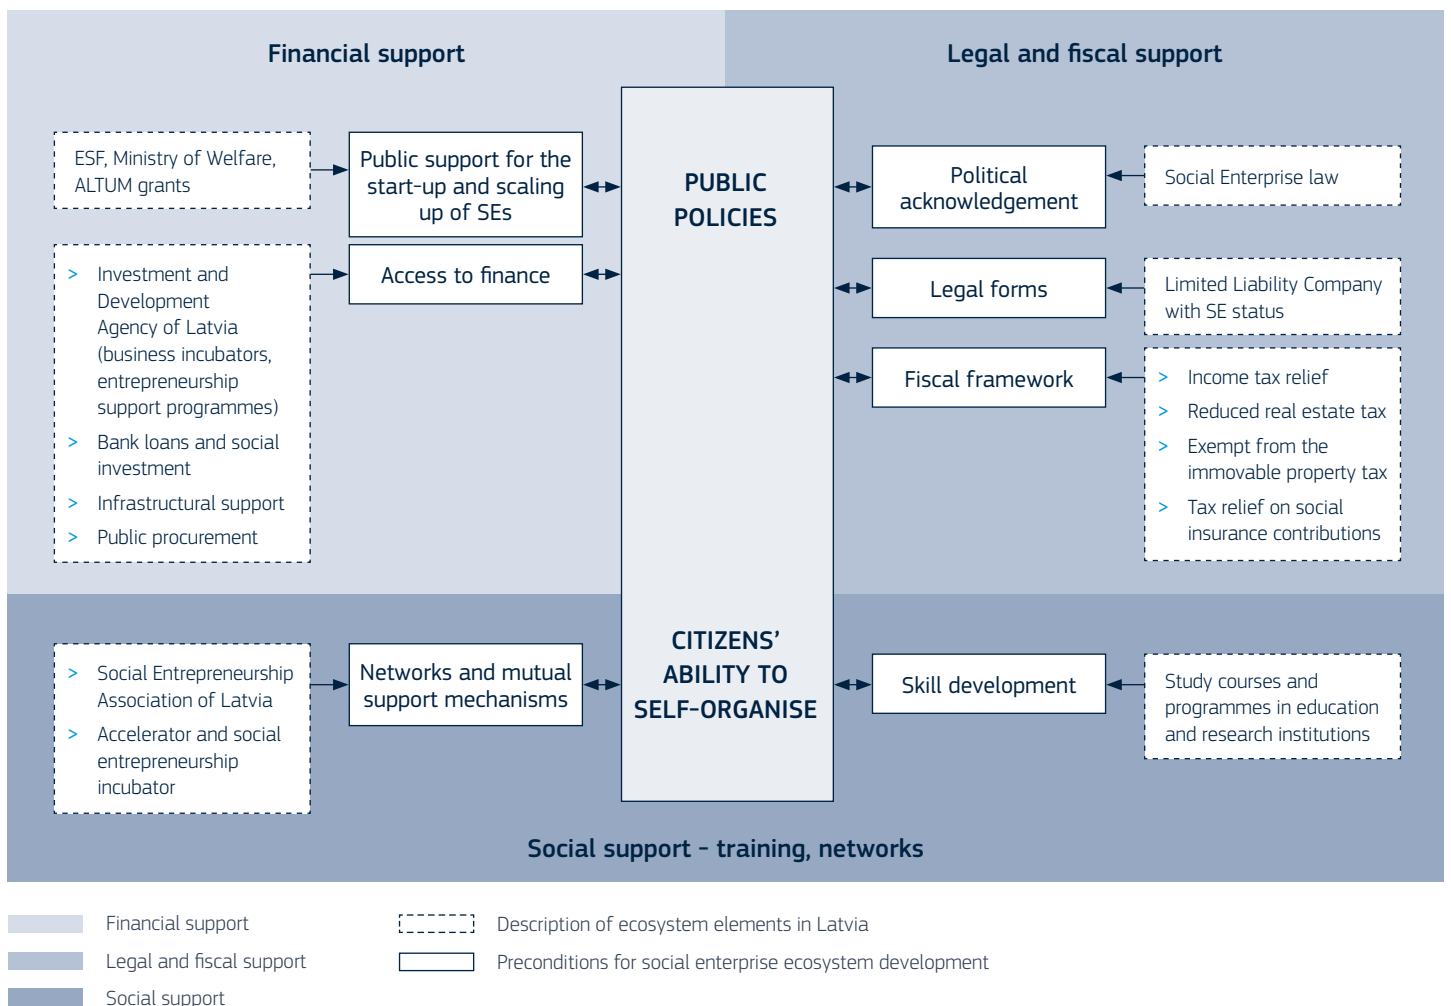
Financial support

Legal and fiscal support

ESF, Ministry of Welfare, ALTUM grants

Public support for the start-up and scaling up of SEs

PUBLIC POLICIES

Political acknowledgement

Social Enterprise law

> Investment and Development Agency of Latvia (business incubators, entrepreneurship support programmes)
> Bank loans and social investment
> Infrastructural support
> Public procurement

Access to finance

Legal forms

Limited Liability Company with SE status

Fiscal framework

> Income tax relief
> Reduced real estate tax
> Exempt from the immovable property tax
> Tax relief on social insurance contributions

> Social Entrepreneurship Association of Latvia
> Accelerator and social entrepreneurship incubator

Networks and mutual support mechanisms

CITIZENS' ABILITY TO SELF-ORGANISE

Skill development

Study courses and programmes in education and research institutions

Social support – training, networks

Financial support
Legal and fiscal support
Social support

Description of ecosystem elements in Latvia
Preconditions for social enterprise ecosystem development